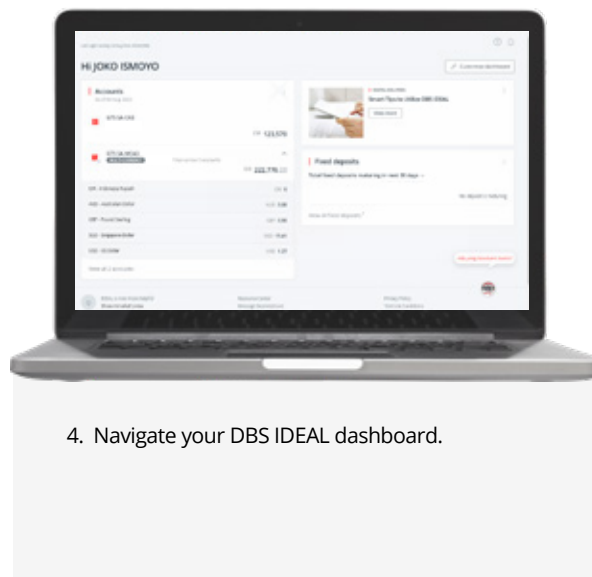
Hi JOKO ISMOYO

Customise dashboard

Accounts

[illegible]

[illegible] 123,576

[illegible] 222,776

Fixed deposits

Total fixed deposits maturing in next 30 days

No deposit is maturing

View all fixed deposits

Smart Tips to Utilise DBS IDEAL

View more

View all 5 accounts

4. Navigate your DBS IDEAL dashboard.